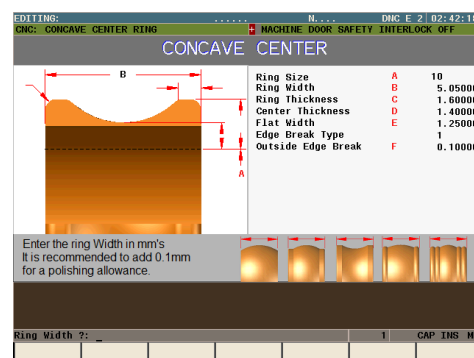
EDITING: ...... N.... DNC E 2 02:42:1
CNC: CONCAVE CENTER RING MACHINE DOOR SAFETY INTERLOCK OFF

CONCAVE CENTER

B
A

| | | |
|---|---|---|
| Ring Size | A | 10 |
| Ring Width | B | 5.0500 |
| Ring Thickness | C | 1.6000 |
| Center Thickness | D | 1.4000 |
| Flat Width | E | 1.2500 |
| Edge Break Type | | 1 |
| Outside Edge Break | F | 0.1000 |

Enter the ring Width in mm's
It is recommended to add 0.1mm
for a polishing allowance.

Ring Width ?: _ 1 CAP INS M